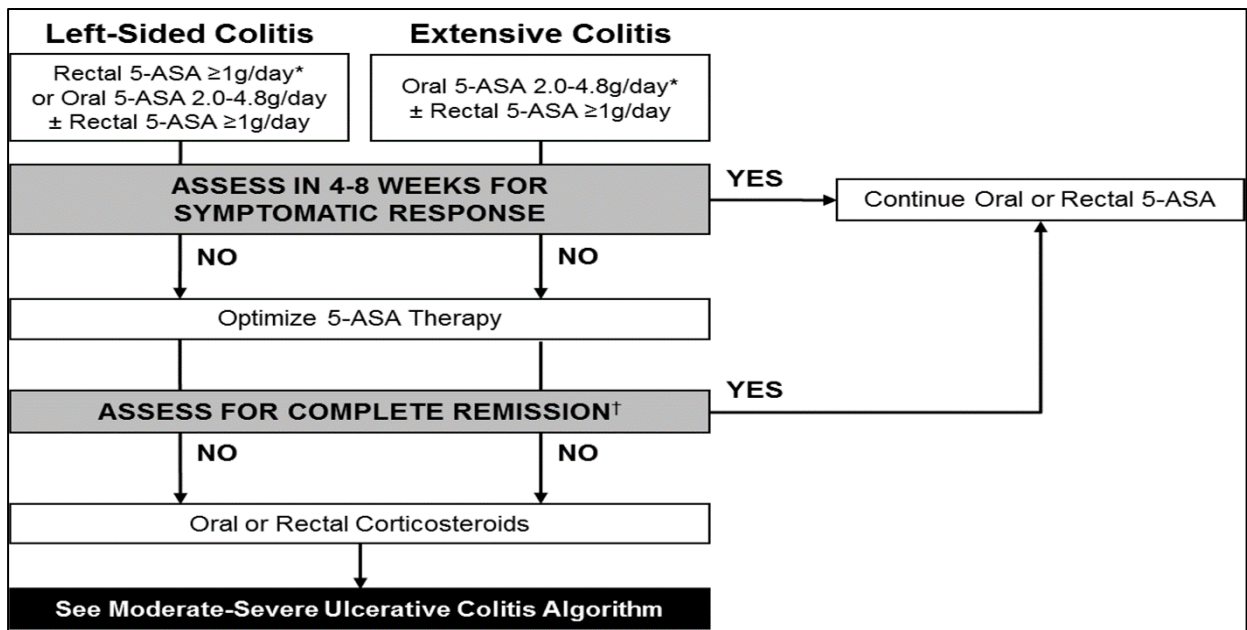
Left-Sided Colitis

Extensive Colitis

Rectal 5-ASA ≥1g/day*
or Oral 5-ASA 2.0-4.8g/day
± Rectal 5-ASA ≥1g/day

Oral 5-ASA 2.0-4.8g/day*
± Rectal 5-ASA ≥1g/day

ASSESS IN 4-8 WEEKS FOR SYMPTOMATIC RESPONSE

YES

Continue Oral or Rectal 5-ASA

NO

NO

Optimize 5-ASA Therapy

YES

ASSESS FOR COMPLETE REMISSION†

NO

NO

Oral or Rectal Corticosteroids

See Moderate-Severe Ulcerative Colitis Algorithm